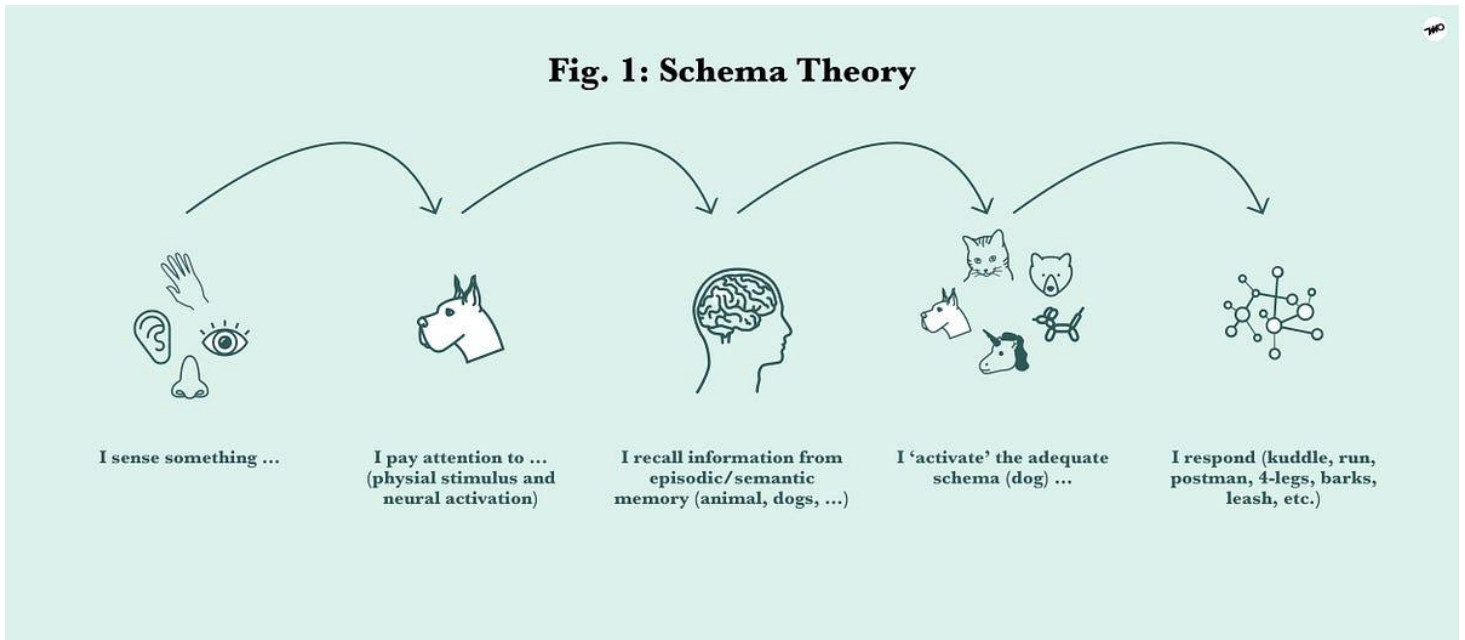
Fig. 1: Schema Theory

I sense something ...

I pay attention to ... (physial stimulus and neural activation)

I recall information from episodic/semantic memory (animal, dogs, ...)

I 'activate' the adequate schema (dog) ...

I respond (kuddle, run, postman, 4-legs, barks, leash, etc.)